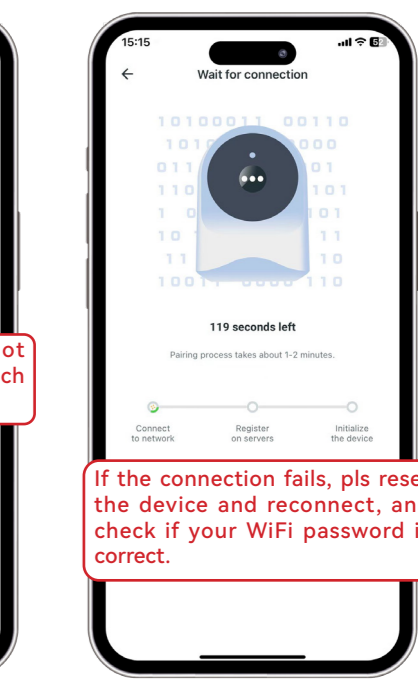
ot
ch

15:15

Wait for connection

10100011 00110
101 000
011 01
110 101
1 0 01
10 11
11 10
1001 110

119 seconds left

Pairing process takes about 1-2 minutes.

Connect to network

Register on servers

Initialize the device

If the connection fails, pls rese the device and reconnect, an check if your WiFi password i correct.